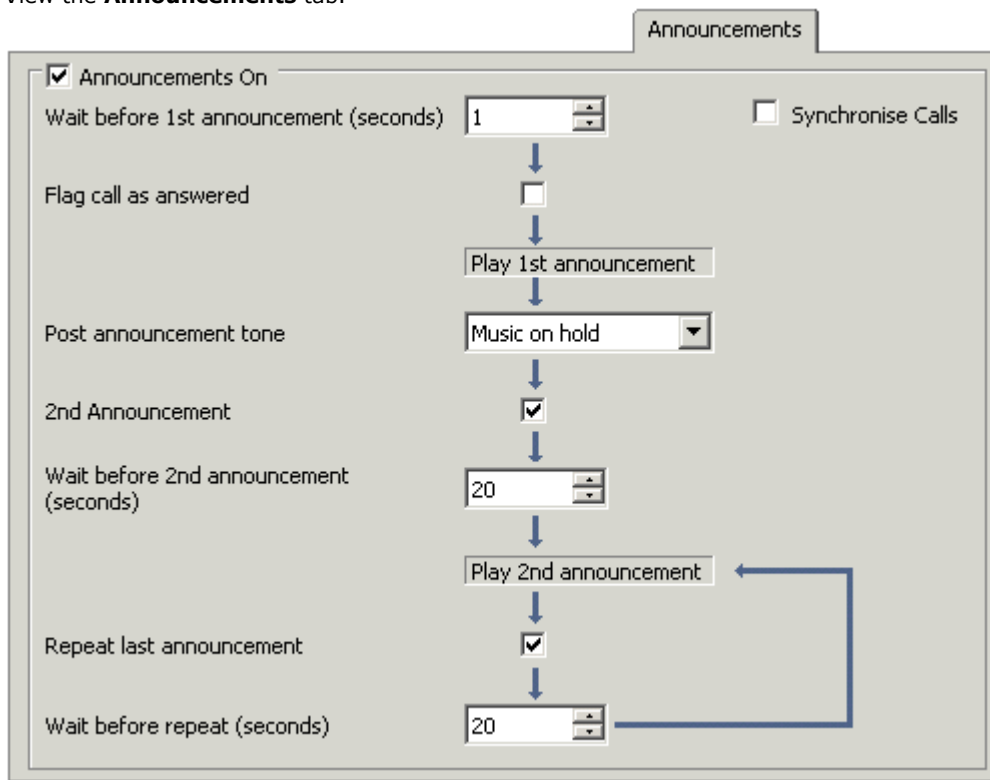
View the **Announcements** tab.

Announcements

Announcements On

Wait before 1st announcement (seconds) 1

Synchronise Calls

Flag call as answered

Play 1st announcement

Post announcement tone Music on hold

2nd Announcement

Wait before 2nd announcement (seconds) 20

Play 2nd announcement

Repeat last announcement

Wait before repeat (seconds) 20